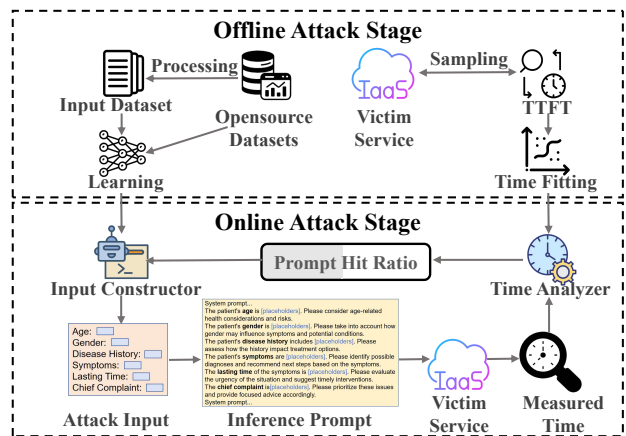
Offline Attack Stage

Processing

Sampling

Input Dataset

Opensource Datasets

IaaS

Victim Service

TTFT

Learning

Time Fitting

Online Attack Stage

Prompt Hit Ratio

Input Constructor

Time Analyzer

Age:
Gender:
Disease History:
Symptoms:
Lasting Time:
Chief Complaint:

System prompt...
The patient's age is [placeholders]. Please consider age-related health considerations and risks.
The patient's gender is [placeholders]. Please take into account how gender may influence symptoms and potential conditions.
The patient's disease history includes [placeholders]. Please assess how the history impact treatment options.
The patient's symptoms are [placeholders]. Please identify possible diagnoses and recommend next steps based on the symptoms.
The lasting time of the symptoms is [placeholders]. Please evaluate the urgency of the situation and suggest timely interventions.
The chief complaint is [placeholders]. Please prioritize these issues and provide focused advice accordingly.
System prompt...

IaaS

Attack Input

Inference Prompt

Victim Service

Measured Time